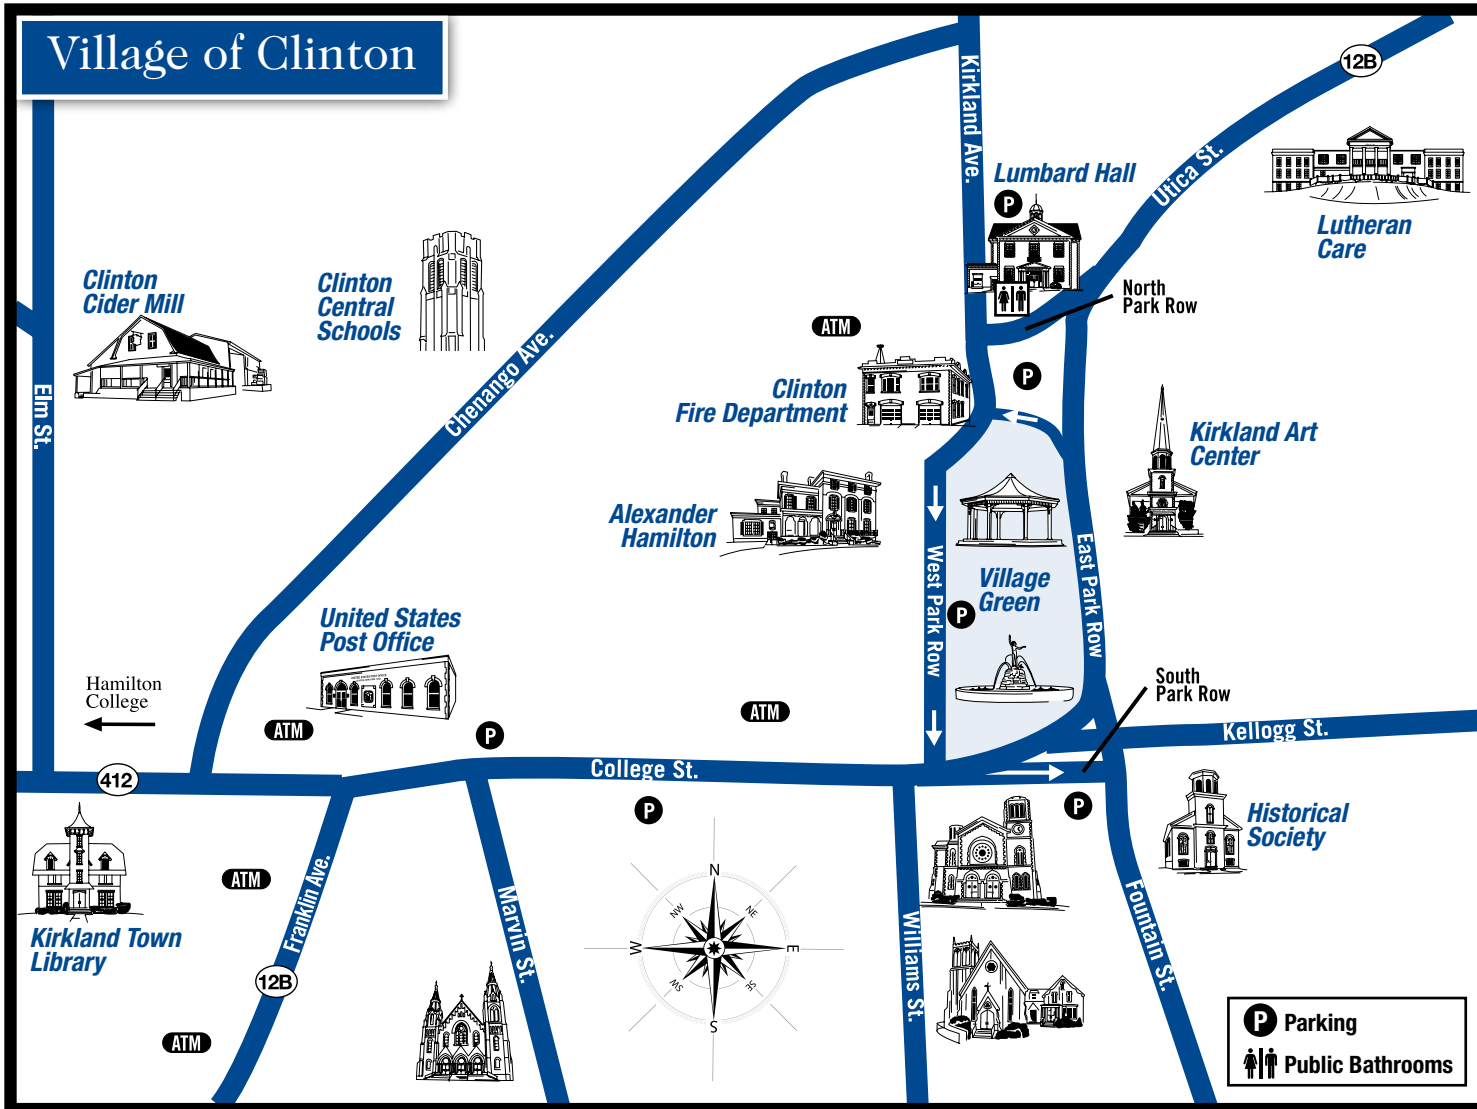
Village of Clinton

Kirkland Ave.

12B

Utica St.

Lumbard Hall

P

Lutheran Care

Clinton Cider Mill

Clinton Central Schools

North Park Row

ATM

P

Elm St.

Chenango Ave.

Clinton Fire Department

Kirkland Art Center

Alexander Hamilton

Village Green

P

West Park Row

East Park Row

United States Post Office

Hamilton College

ATM

P

ATM

South Park Row

Kellogg St.

412

College St.

P

P

Historical Society

ATM

Franklin Ave.

Marvin St.

N

NW

NE

W

E

SW

SE

S

Williams St.

Fountain St.

Kirkland Town Library

12B

ATM

P Parking

Public Bathrooms